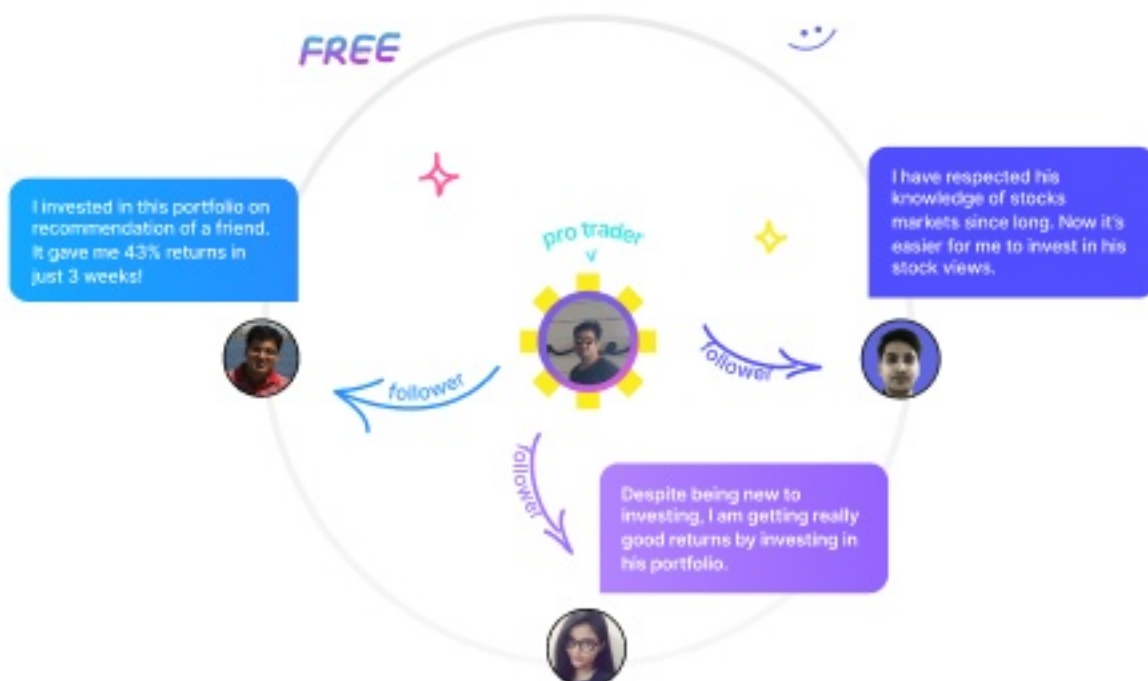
FREE

I invested in this portfolio on recommendation of a friend. It gave me 43% returns in just 3 weeks!

pro trader
v

I have respected his knowledge of stocks markets since long. Now it's easier for me to invest in his stock views.

follower

follower

follower

Despite being new to investing, I am getting really good returns by investing in his portfolio.